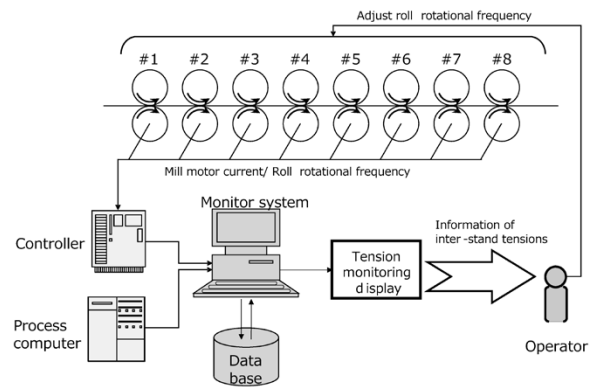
Adjust roll rotational frequency

#1 #2 #3 #4 #5 #6 #7 #8

Mill motor current/ Roll rotational frequency

Monitor system

Controller

Process computer

Data base

Tension monitoring display

Information of inter-stand tensions

Operator